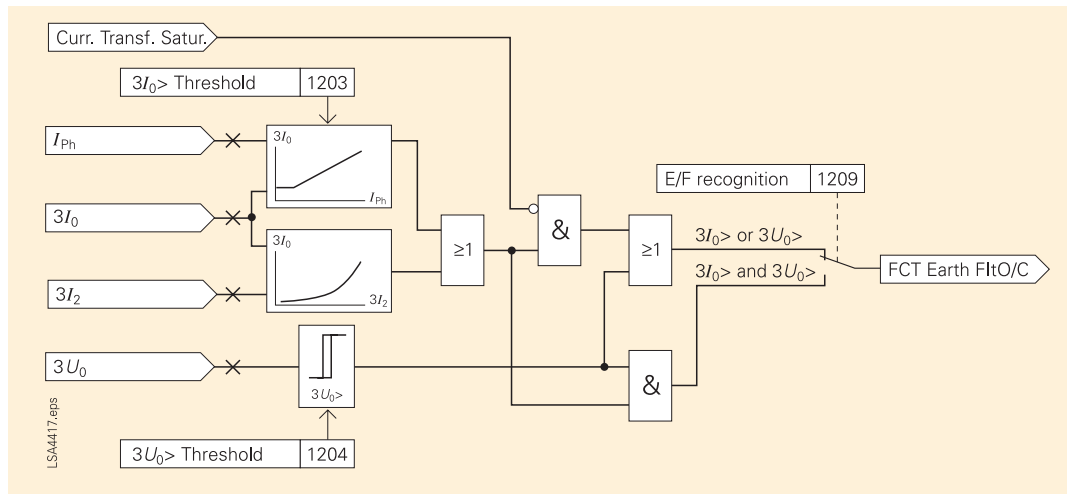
Curr. Transf. Satur.

$3I_0$> Threshold

1203

$I_{Ph}$

$3I_0$

$I_{Ph}$

$3I_0$

$3I_0$

$3I_2$

$3I_2$

≥1

&

≥1

E/F recognition

1209

$3I_0$> or $3U_0$>

$3I_0$> and $3U_0$>

FCT Earth FltO/C

$3U_0$

$3U_0$>

&

LSA4417.eps

$3U_0$> Threshold

1204